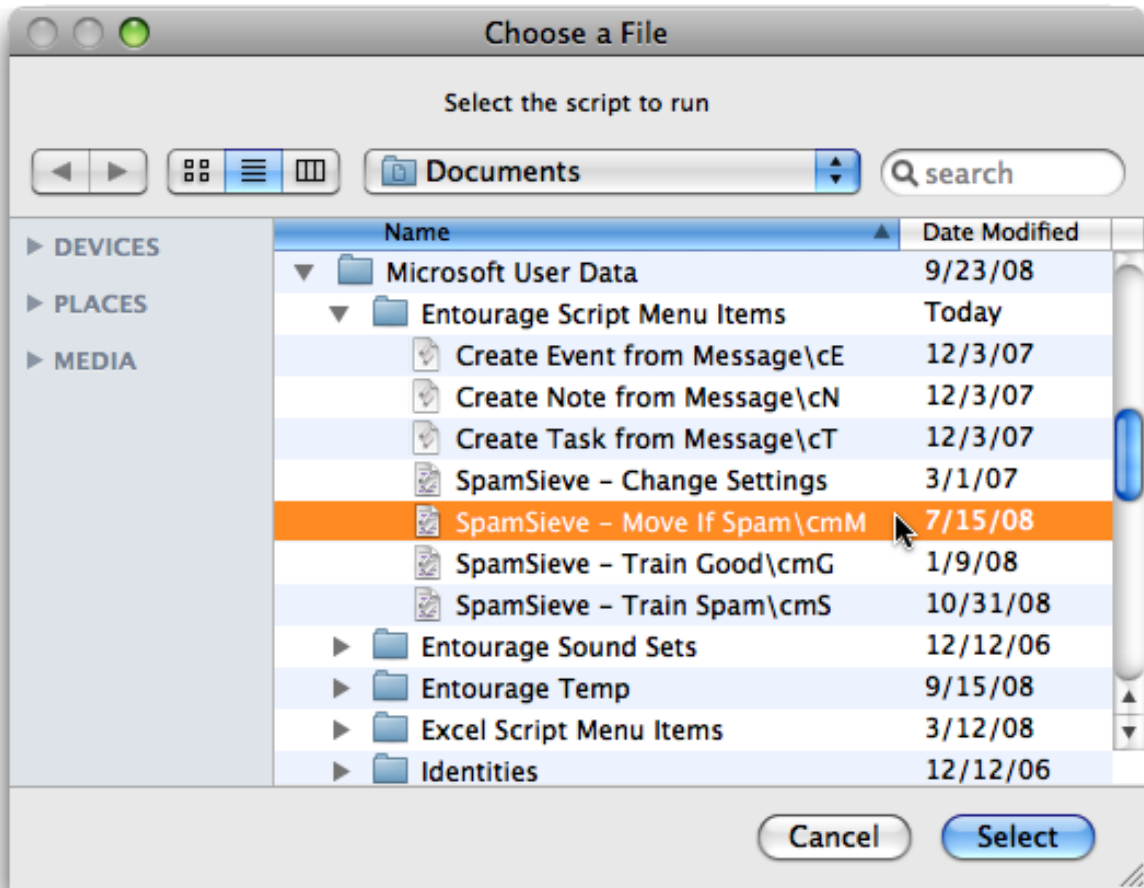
Choose a File

Select the script to run

Documents

search

DEVICES

PLACES

MEDIA

| Name | Date Modified |
|---|---|
| Microsoft User Data | 9/23/08 |
| Entourage Script Menu Items | Today |
| Create Event from Message\cE | 12/3/07 |
| Create Note from Message\cN | 12/3/07 |
| Create Task from Message\cT | 12/3/07 |
| SpamSieve – Change Settings | 3/1/07 |
| SpamSieve – Move If Spam\cmM | 7/15/08 |
| SpamSieve – Train Good\cmG | 1/9/08 |
| SpamSieve – Train Spam\cmS | 10/31/08 |
| Entourage Sound Sets | 12/12/06 |
| Entourage Temp | 9/15/08 |
| Excel Script Menu Items | 3/12/08 |
| Identities | 12/12/06 |

Cancel

Select